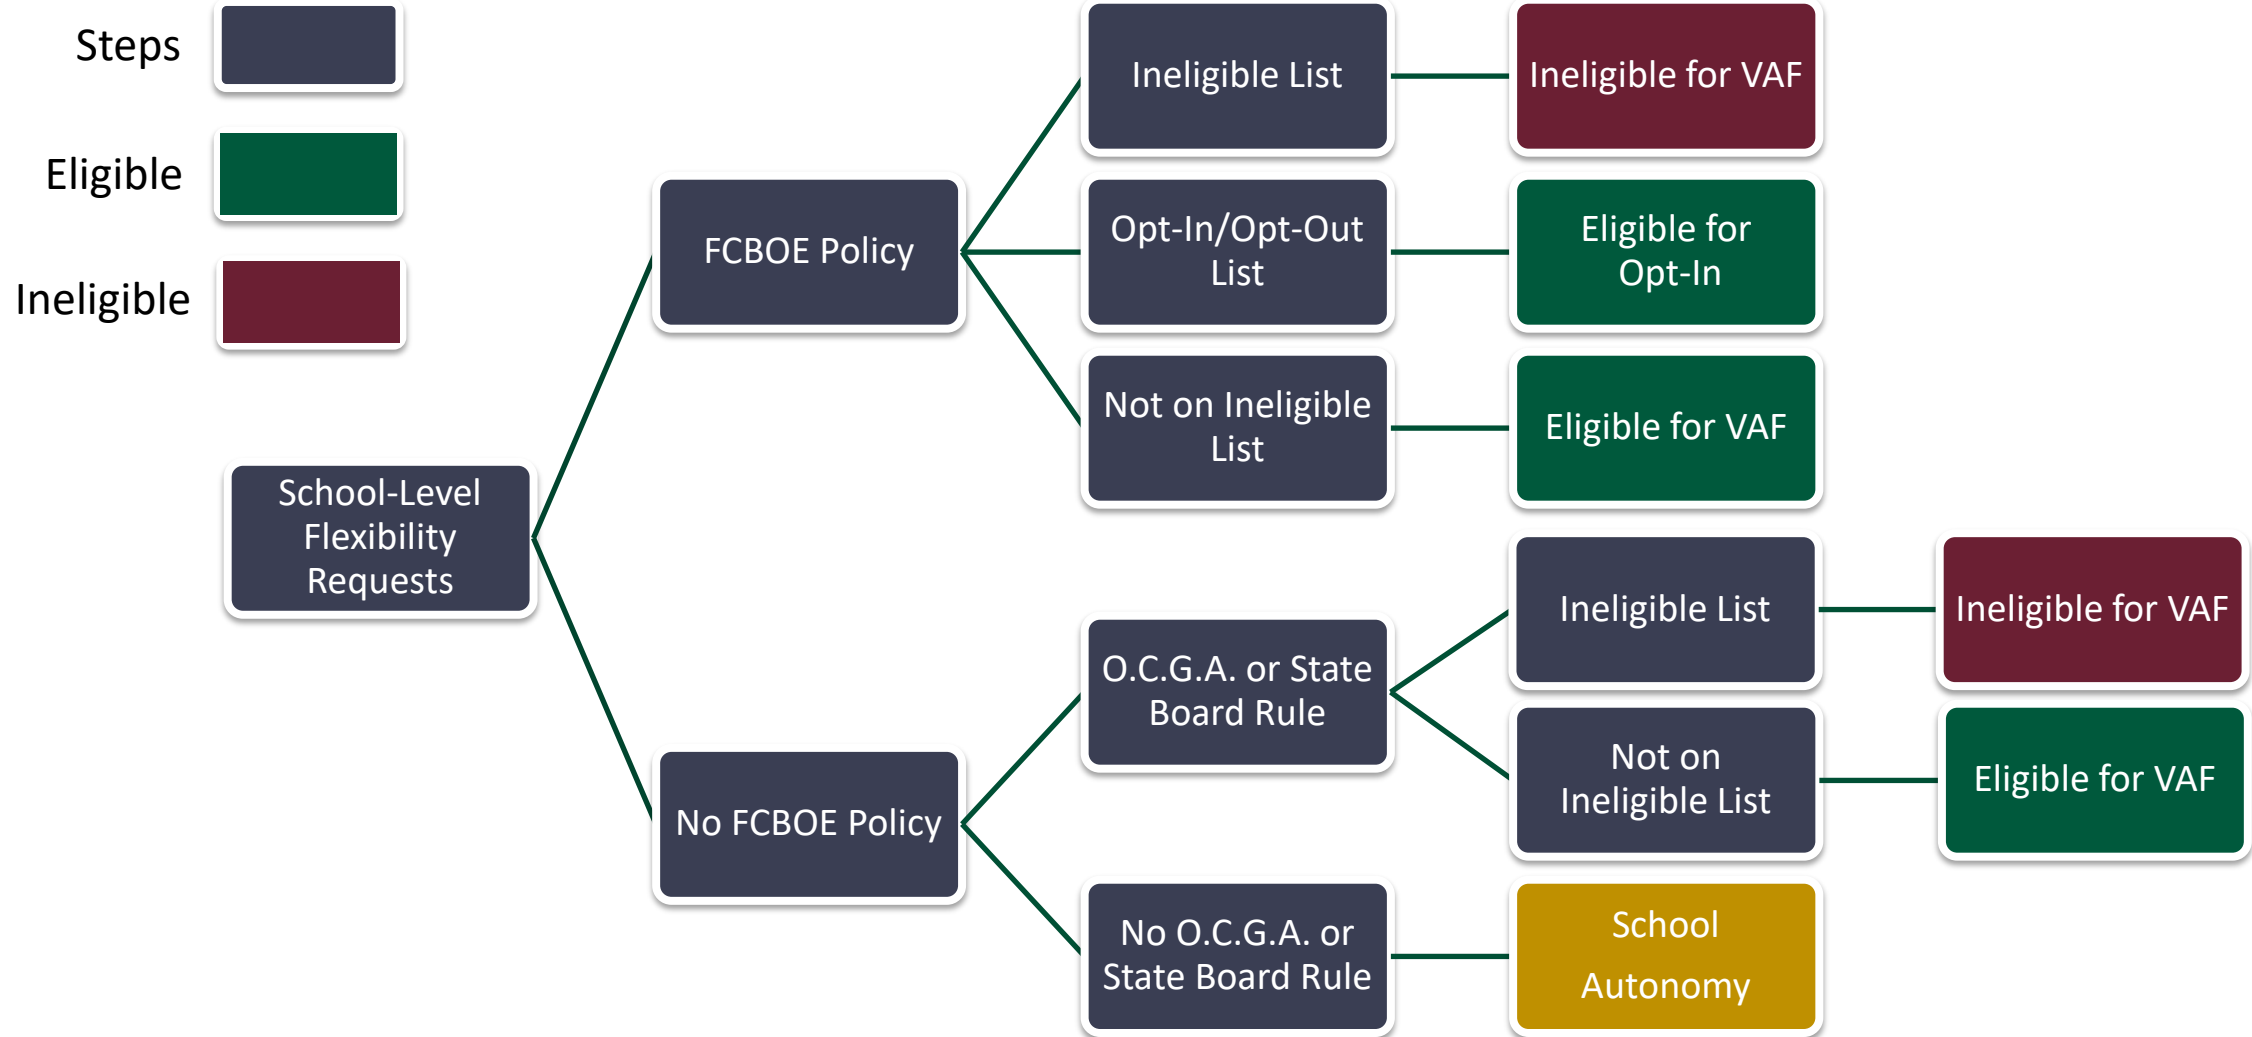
Steps

Eligible

Ineligible

School-Level Flexibility Requests

FCBOE Policy

Ineligible List

Ineligible for VAF

Opt-In/Opt-Out List

Eligible for Opt-In

Not on Ineligible List

Eligible for VAF

No FCBOE Policy

O.C.G.A. or State Board Rule

Ineligible List

Ineligible for VAF

Not on Ineligible List

Eligible for VAF

No O.C.G.A. or State Board Rule

School Autonomy